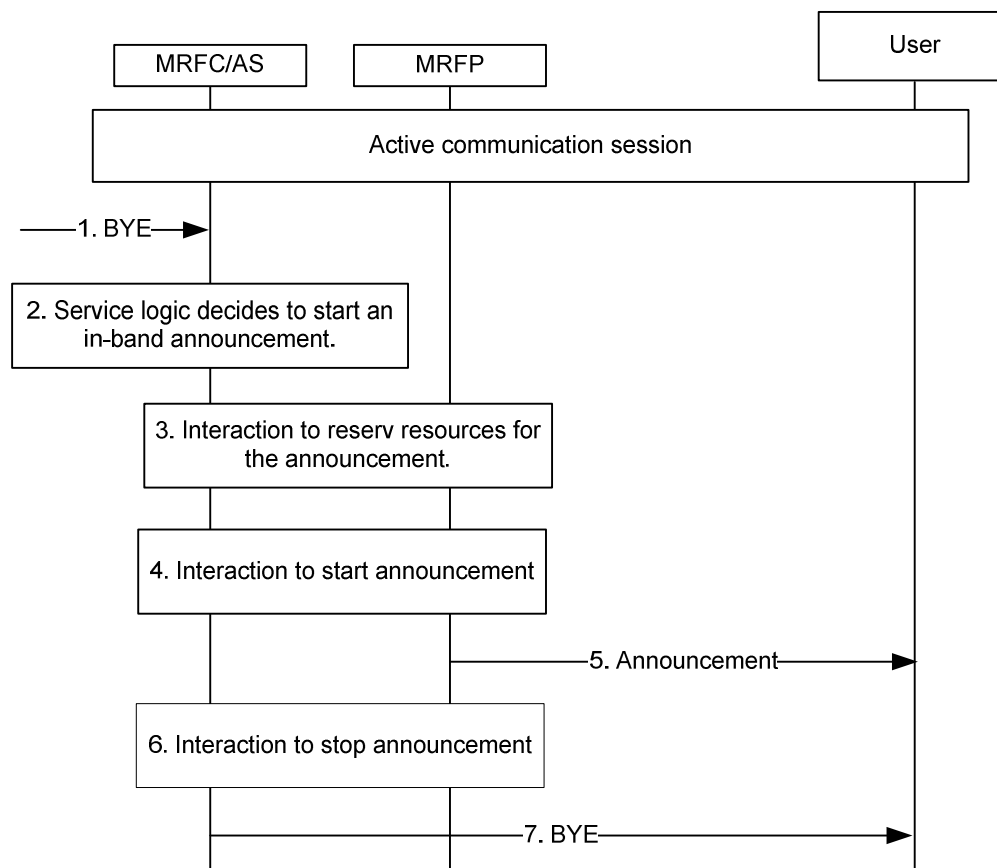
MRFC/AS

MRFP

User

Active communication session

1. BYE

2. Service logic decides to start an in-band announcement.

3. Interaction to reserv resources for the announcement.

4. Interaction to start announcement

5. Announcement

6. Interaction to stop announcement

7. BYE